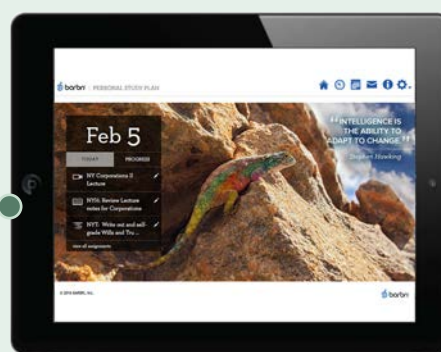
barbri | PERSONAL STUDY PLAN

Feb 5

TODAY PROGRESS

NY Corporations II Lecture

NY06: Review Lecture notes for Corporations

NY07: Write out and self-grade Wills and Tru...

view all assignments

"INTELLIGENCE IS THE ABILITY TO ADAPT TO CHANGE"
Stephen Hawking

© 2015 BARBRI, INC.

barbri